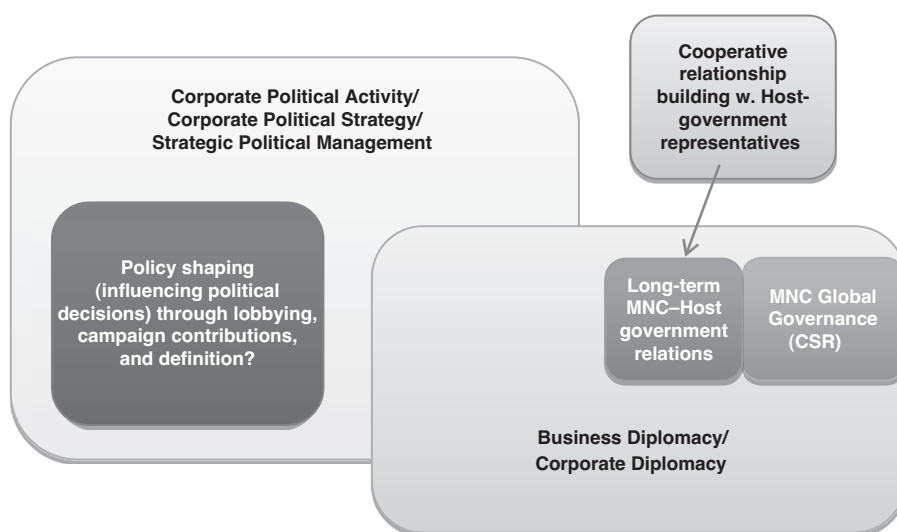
Cooperative relationship building w. Host-government representatives

Corporate Political Activity/
Corporate Political Strategy/
Strategic Political Management

Policy shaping (influencing political decisions) through lobbying, campaign contributions, and definition?

Long-term MNC–Host government relations

MNC Global Governance (CSR)

Business Diplomacy/
Corporate Diplomacy